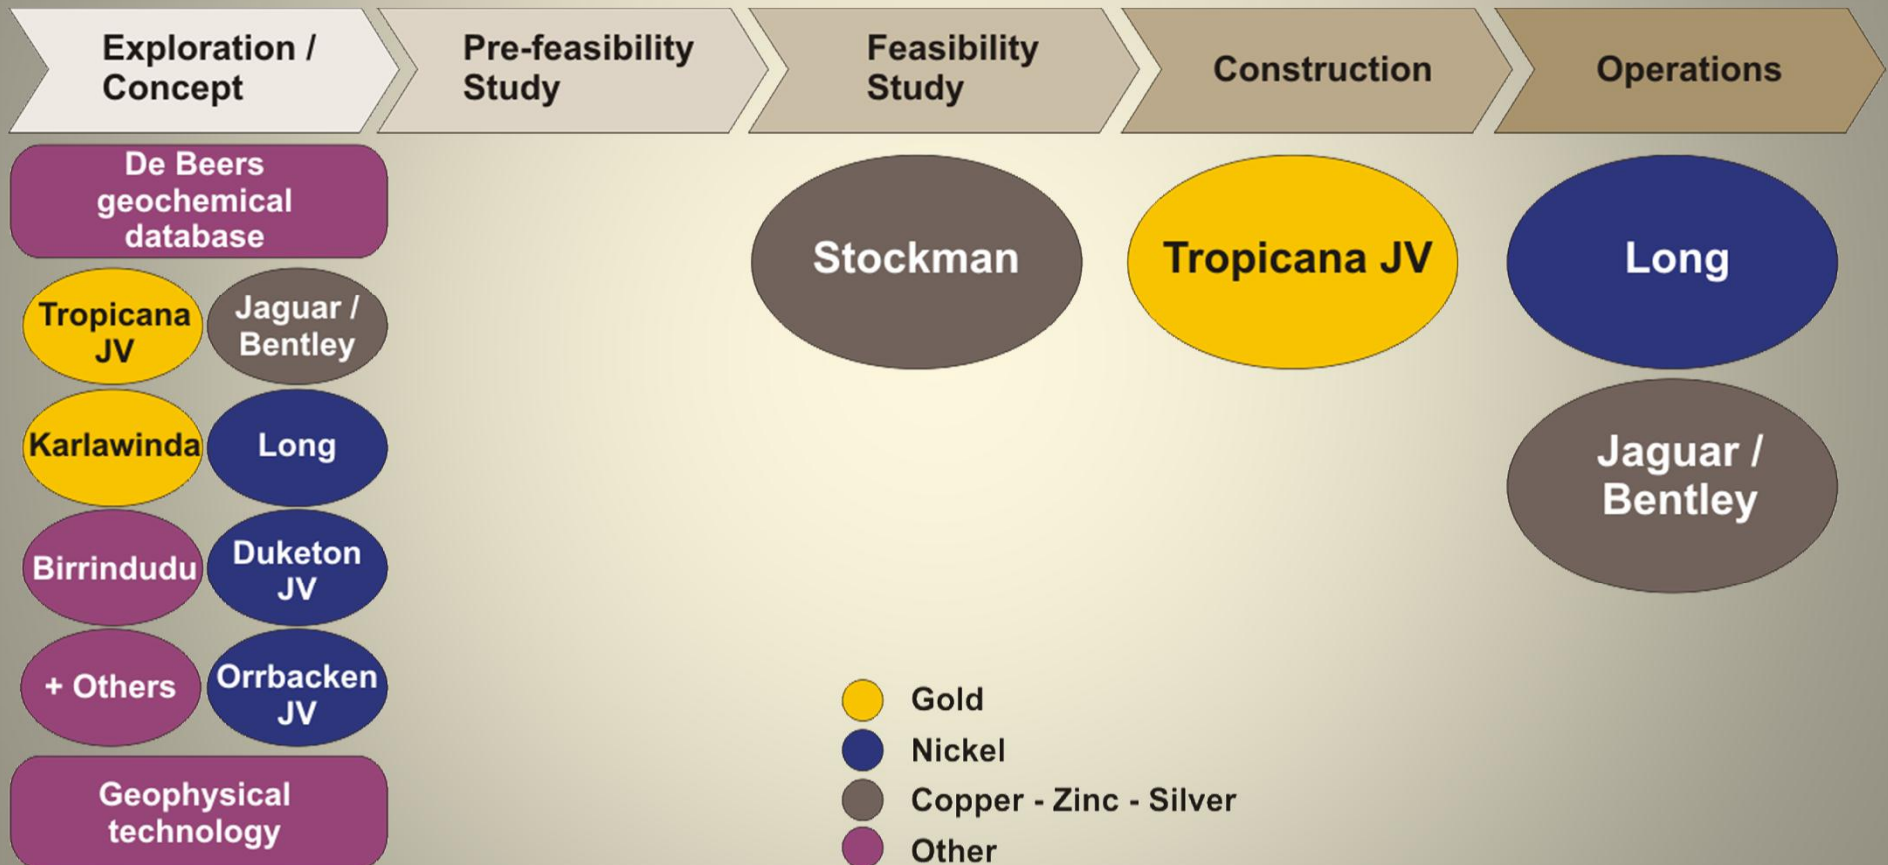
Exploration / Concept

Pre-feasibility Study

Feasibility Study

Construction

Operations

De Beers geochemical database

Tropicana JV

Jaguar / Bentley

Karlawinda

Long

Birrindudu

Duketon JV

+ Others

Orrbacken JV

Geophysical technology

Stockman

Tropicana JV

Long

Jaguar / Bentley

Gold
Nickel
Copper - Zinc - Silver
Other